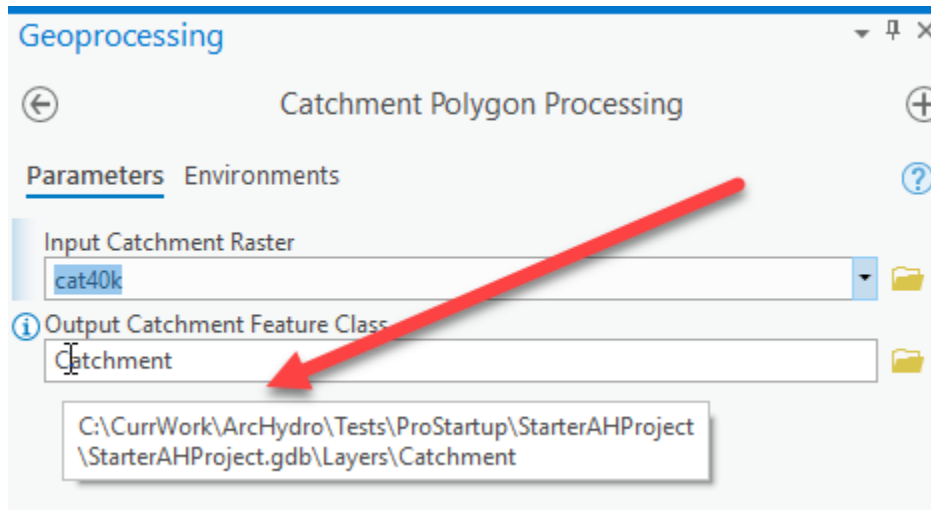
Geoprocessing

Catchment Polygon Processing

Parameters Environments

Input Catchment Raster

cat40k

Output Catchment Feature Class

Catchment

C:\CurrWork\ArcHydro\Tests\ProStartup\StarterAHProject\StarterAHProject.gdb\Layers\Catchment